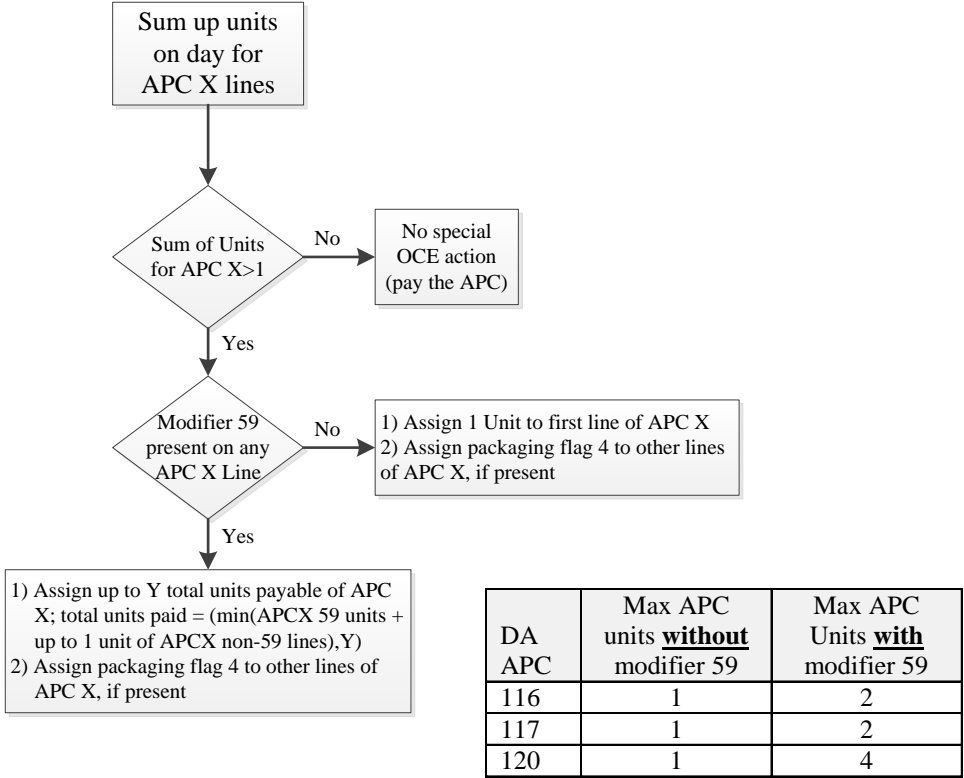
Sum up units on day for APC X lines

Sum of Units for APC X>1

No

No special OCE action (pay the APC)

Yes

Modifier 59 present on any APC X Line

No

1) Assign 1 Unit to first line of APC X
2) Assign packaging flag 4 to other lines of APC X, if present

Yes

1) Assign up to Y total units payable of APC X; total units paid = (min(APCX 59 units + up to 1 unit of APCX non-59 lines),Y)
2) Assign packaging flag 4 to other lines of APC X, if present

| DA APC | Max APC units **without** modifier 59 | Max APC Units **with** modifier 59 |
|---|---|---|
| 116 | 1 | 2 |
| 117 | 1 | 2 |
| 120 | 1 | 4 |